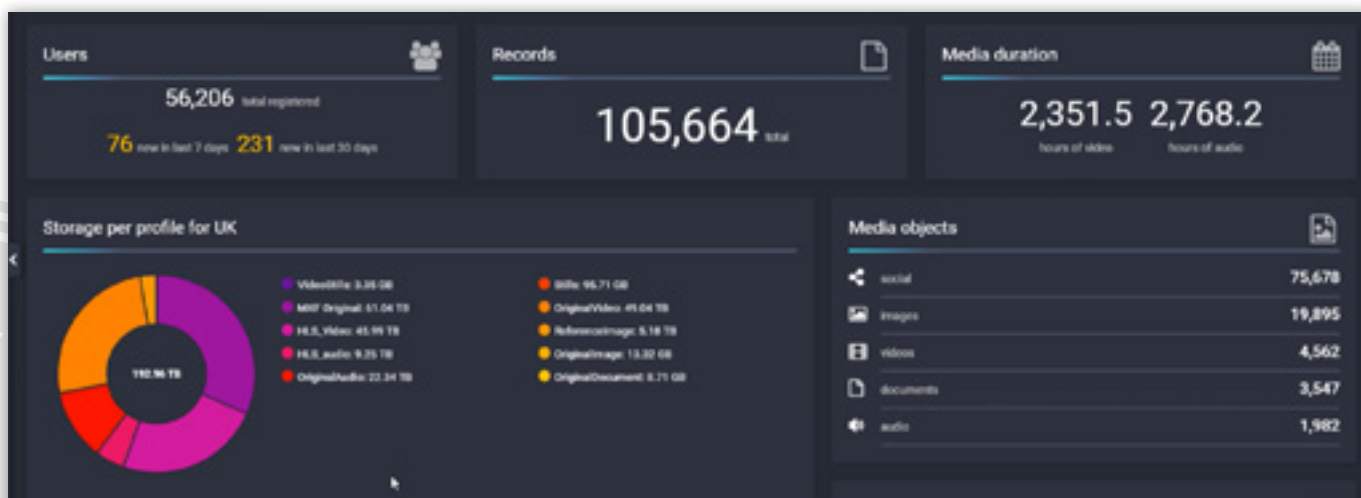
Users

56,206 total registered

76 new in last 7 days 231 new in last 30 days

Records

105,664 total

Media duration

2,351.5 2,768.2

hours of video hours of audio

Storage per profile for UK

192.96 TB

VideoStills: 3.35 GB
MXF Original: 61.04 TB
HLS_Video: 45.99 TB
HLS_audio: 9.25 TB
OriginalAudio: 22.34 TB

Stills: 95.71 GB
OriginalVideo: 49.04 TB
ReferenceImage: 5.18 TB
OriginalImage: 13.32 GB
OriginalDocument: 8.71 GB

Media objects

social 75,678
images 19,895
videos 4,562
documents 3,547
audio 1,982